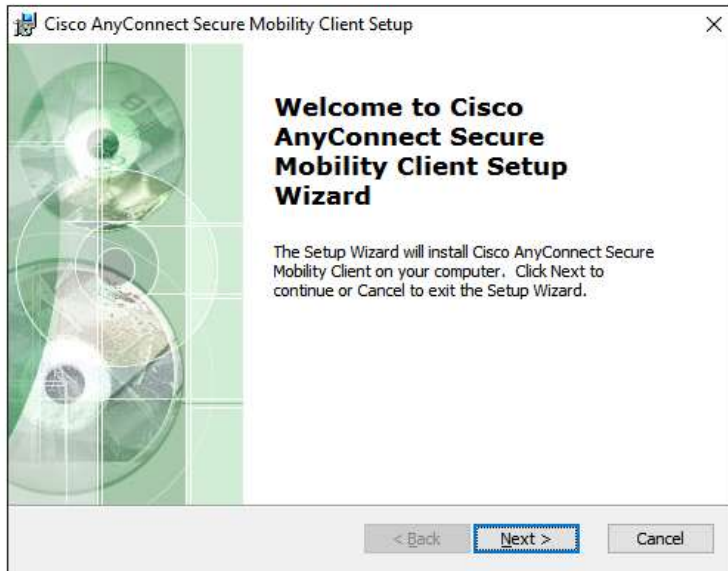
Cisco AnyConnect Secure Mobility Client Setup

×

Welcome to Cisco AnyConnect Secure Mobility Client Setup Wizard

The Setup Wizard will install Cisco AnyConnect Secure Mobility Client on your computer. Click Next to continue or Cancel to exit the Setup Wizard.

< Back

Next >

Cancel